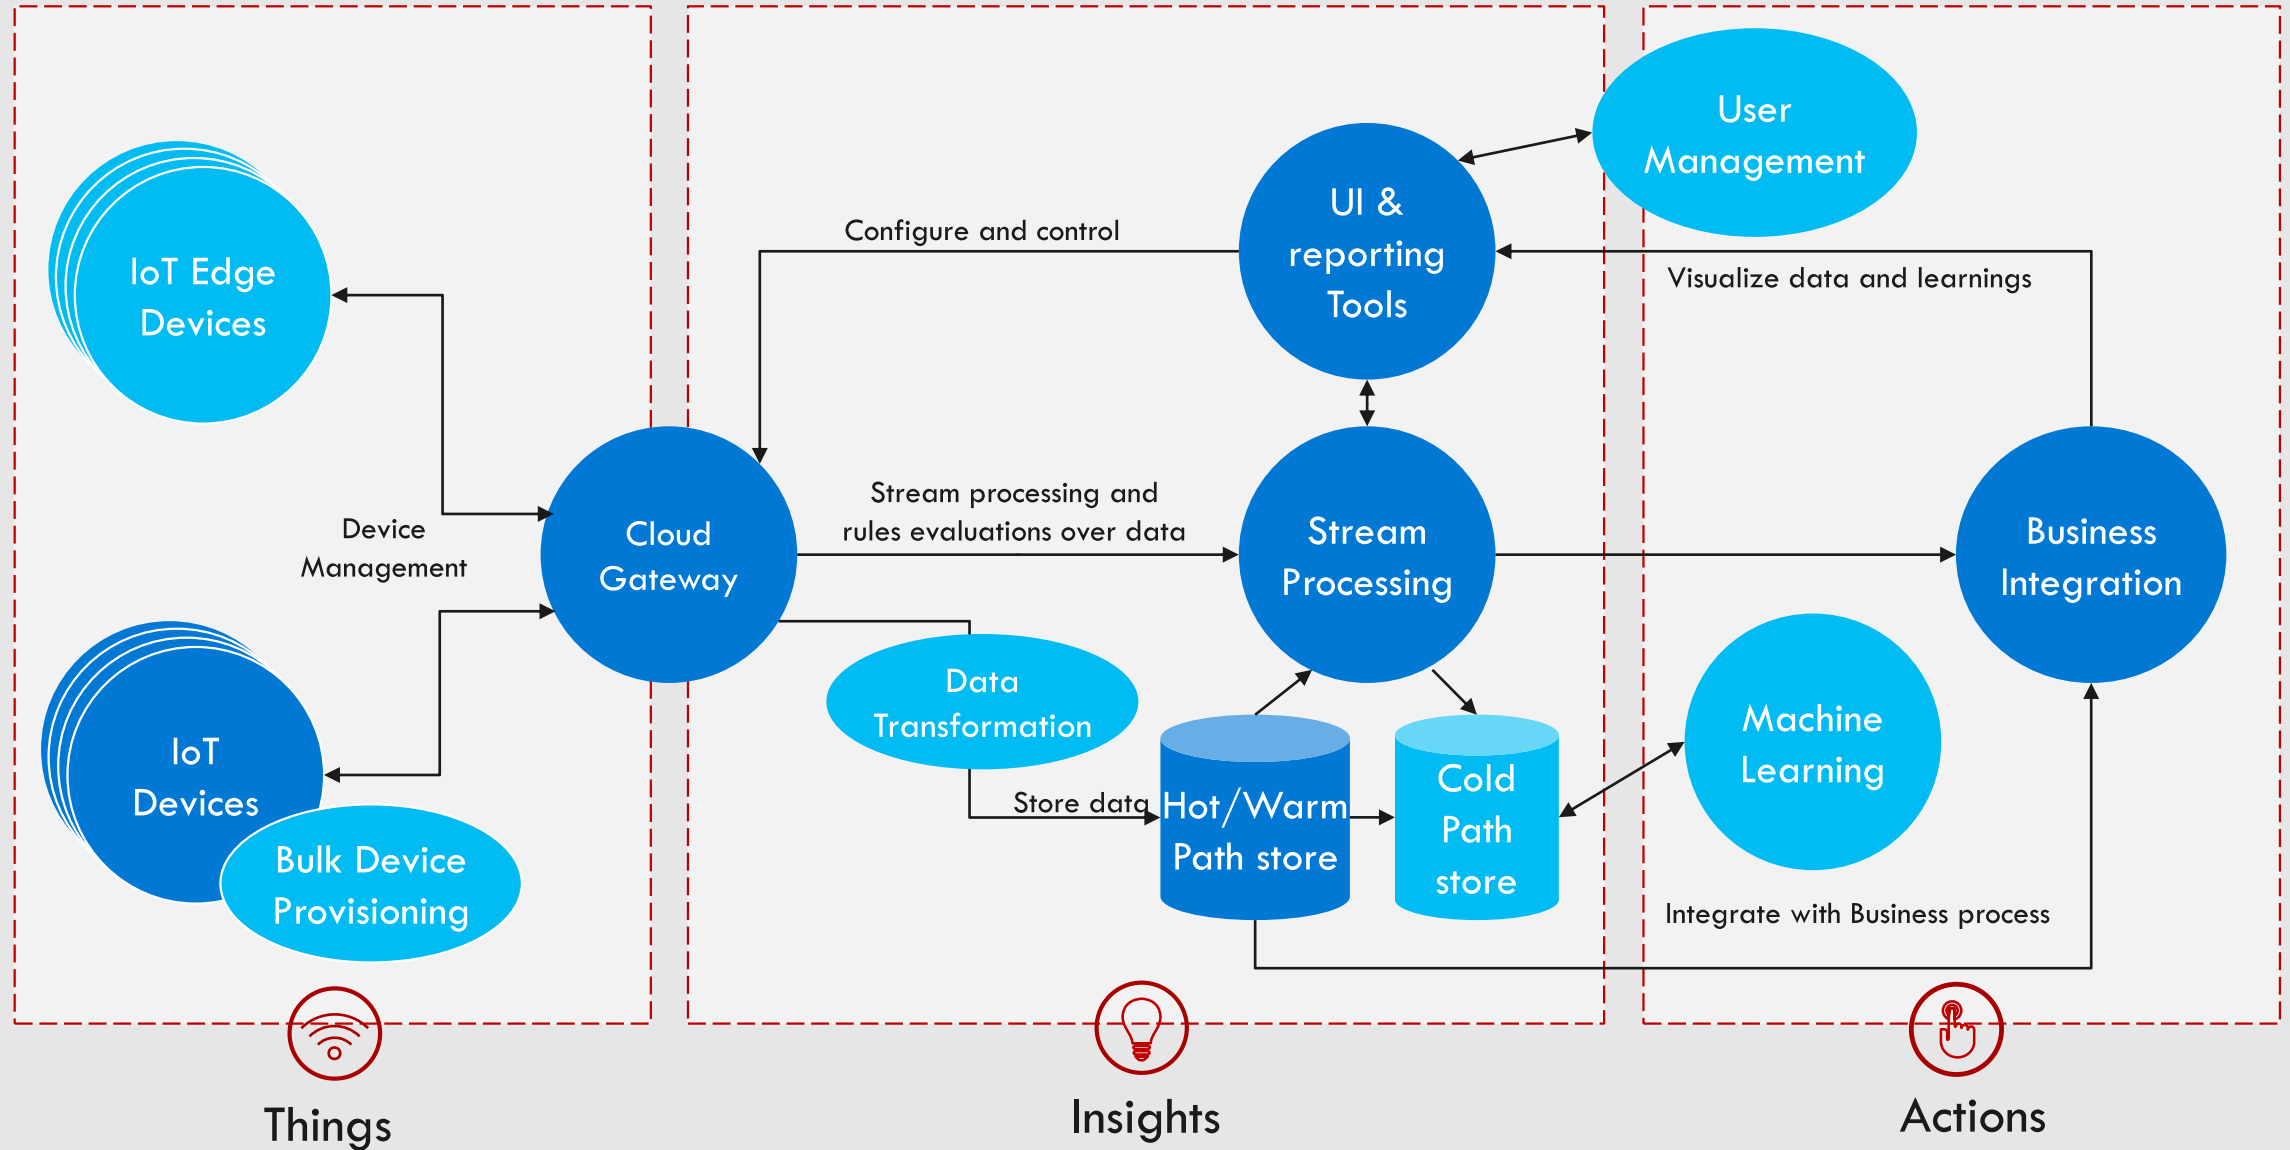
IoT Edge Devices

Device Management

IoT Devices

Bulk Device Provisioning

Cloud Gateway

Configure and control

UI & reporting Tools

User Management

Visualize data and learnings

Stream processing and rules evaluations over data

Stream Processing

Business Integration

Data Transformation

Store data

Hot/Warm Path store

Cold Path store

Machine Learning

Integrate with Business process

Things

Insights

Actions